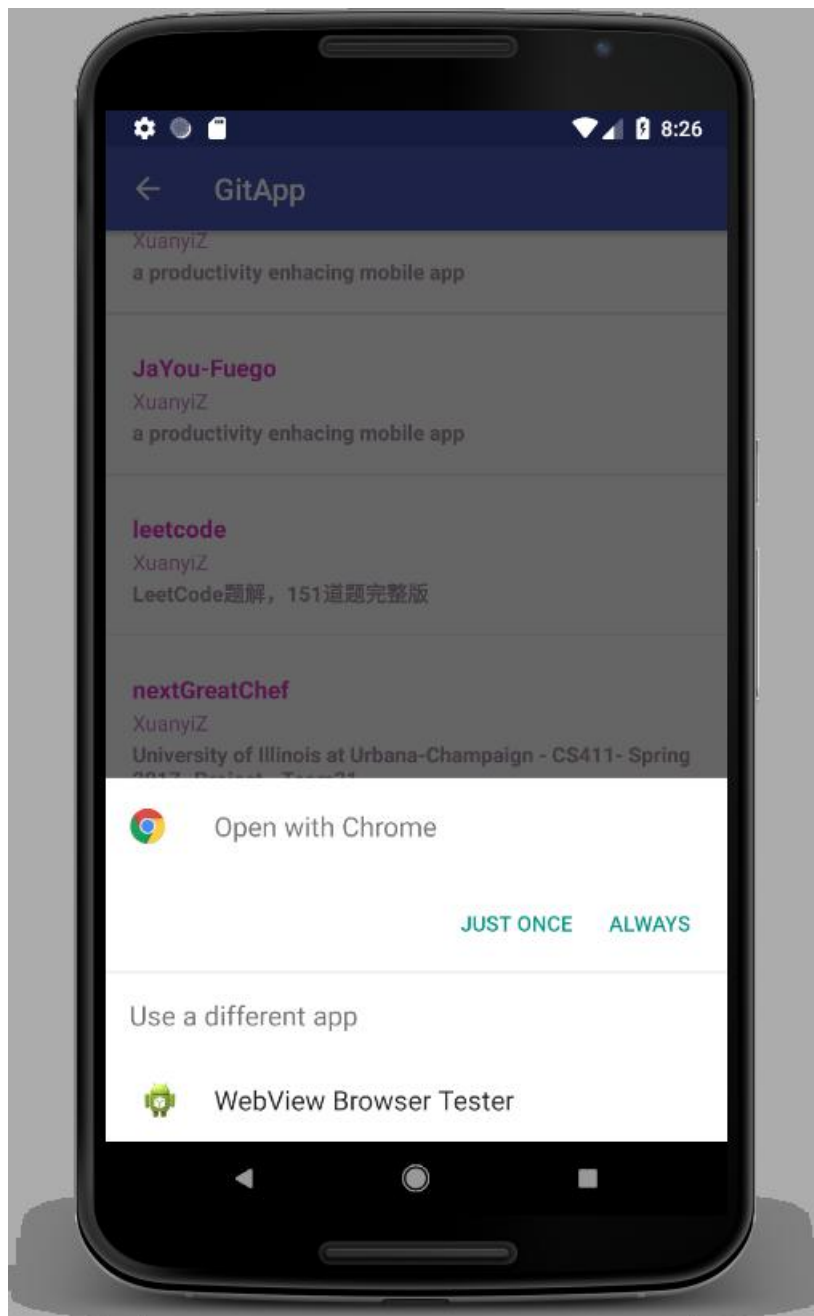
8:26

GitApp

XuanyiZ
a productivity enhacing mobile app

JaYou-Fuego
XuanyiZ
a productivity enhacing mobile app

leetcode
XuanyiZ
LeetCode题解，151道题完整版

nextGreatChef
XuanyiZ
University of Illinois at Urbana-Champaign - CS411- Spring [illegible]

Open with Chrome

JUST ONCE ALWAYS

Use a different app

WebView Browser Tester